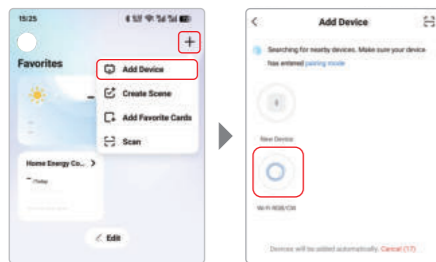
15:25

+

Favorites

Add Device

Create Scene

Add Favorite Cards

Scan

Home Energy Co... >

Edit

<

Add Device

Searching for nearby devices. Make sure your device has entered pairing mode

New Device

Wi-Fi RGB/CW

Devices will be added automatically. Cancel (17)